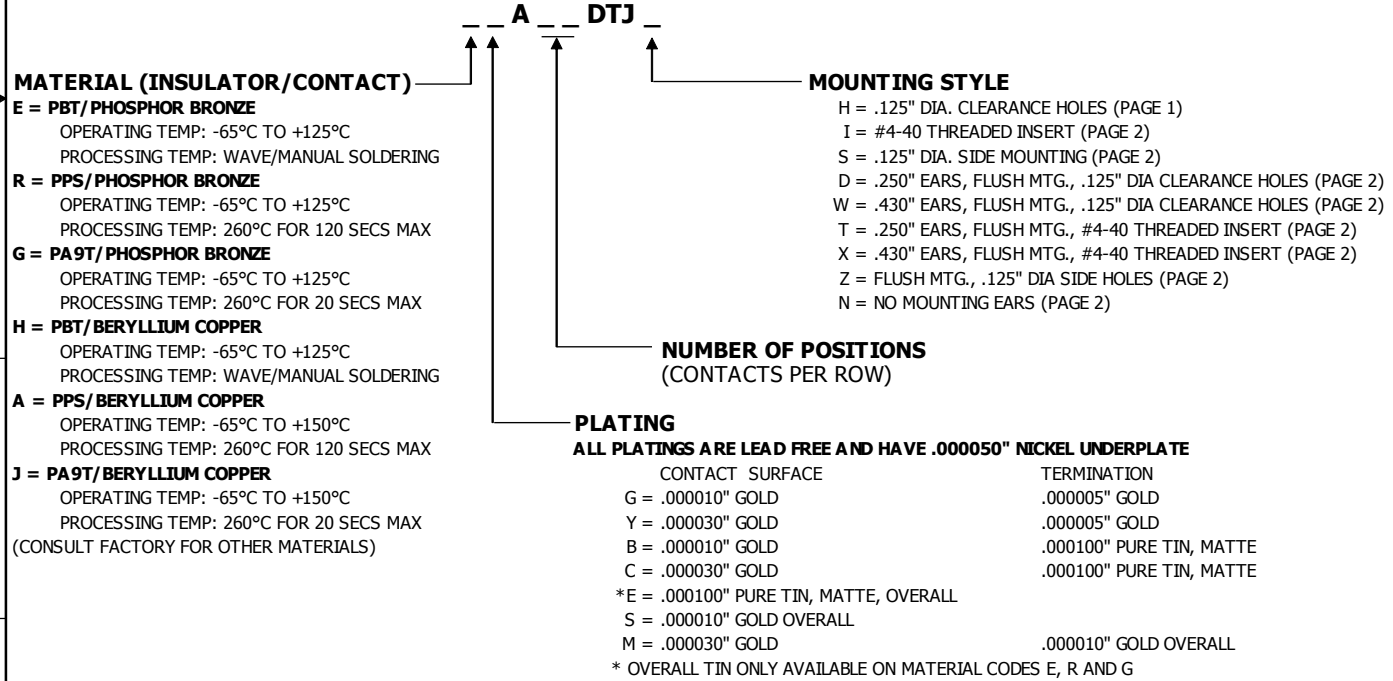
_ _ A _ _ DTJ _

MATERIAL (INSULATOR/CONTACT)
E = PBT/PHOSPHOR BRONZE
OPERATING TEMP: -65°C TO +125°C
PROCESSING TEMP: WAVE/MANUAL SOLDERING
R = PPS/PHOSPHOR BRONZE
OPERATING TEMP: -65°C TO +125°C
PROCESSING TEMP: 260°C FOR 120 SECS MAX
G = PA9T/PHOSPHOR BRONZE
OPERATING TEMP: -65°C TO +125°C
PROCESSING TEMP: 260°C FOR 20 SECS MAX
H = PBT/BERYLLIUM COPPER
OPERATING TEMP: -65°C TO +125°C
PROCESSING TEMP: WAVE/MANUAL SOLDERING
A = PPS/BERYLLIUM COPPER
OPERATING TEMP: -65°C TO +150°C
PROCESSING TEMP: 260°C FOR 120 SECS MAX
J = PA9T/BERYLLIUM COPPER
OPERATING TEMP: -65°C TO +150°C
PROCESSING TEMP: 260°C FOR 20 SECS MAX
(CONSULT FACTORY FOR OTHER MATERIALS)

MOUNTING STYLE
H = .125" DIA. CLEARANCE HOLES (PAGE 1)
I = #4-40 THREADED INSERT (PAGE 2)
S = .125" DIA. SIDE MOUNTING (PAGE 2)
D = .250" EARS, FLUSH MTG., .125" DIA CLEARANCE HOLES (PAGE 2)
W = .430" EARS, FLUSH MTG., .125" DIA CLEARANCE HOLES (PAGE 2)
T = .250" EARS, FLUSH MTG., #4-40 THREADED INSERT (PAGE 2)
X = .430" EARS, FLUSH MTG., #4-40 THREADED INSERT (PAGE 2)
Z = FLUSH MTG., .125" DIA SIDE HOLES (PAGE 2)
N = NO MOUNTING EARS (PAGE 2)

NUMBER OF POSITIONS
(CONTACTS PER ROW)

PLATING
ALL PLATINGS ARE LEAD FREE AND HAVE .000050" NICKEL UNDERPLATE

| | CONTACT SURFACE | TERMINATION |
|---|---|---|
| G = | .000010" GOLD | .000005" GOLD |
| Y = | .000030" GOLD | .000005" GOLD |
| B = | .000010" GOLD | .000100" PURE TIN, MATTE |
| C = | .000030" GOLD | .000100" PURE TIN, MATTE |
| *E = | .000100" PURE TIN, MATTE, OVERALL | |
| S = | .000010" GOLD OVERALL | |
| M = | .000030" GOLD | .000010" GOLD OVERALL |

* OVERALL TIN ONLY AVAILABLE ON MATERIAL CODES E, R AND G